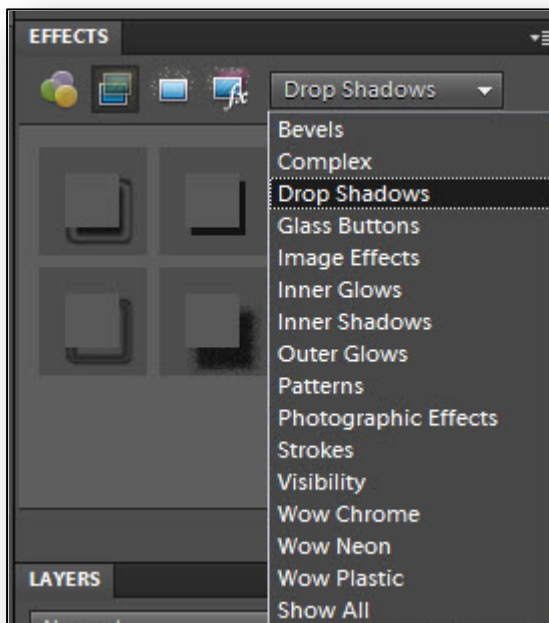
EFFECTS

Drop Shadows

Bevels
Complex
Drop Shadows
Glass Buttons
Image Effects
Inner Glows
Inner Shadows
Outer Glows
Patterns
Photographic Effects
Strokes
Visibility
Wow Chrome
Wow Neon
Wow Plastic
Show All

LAYERS